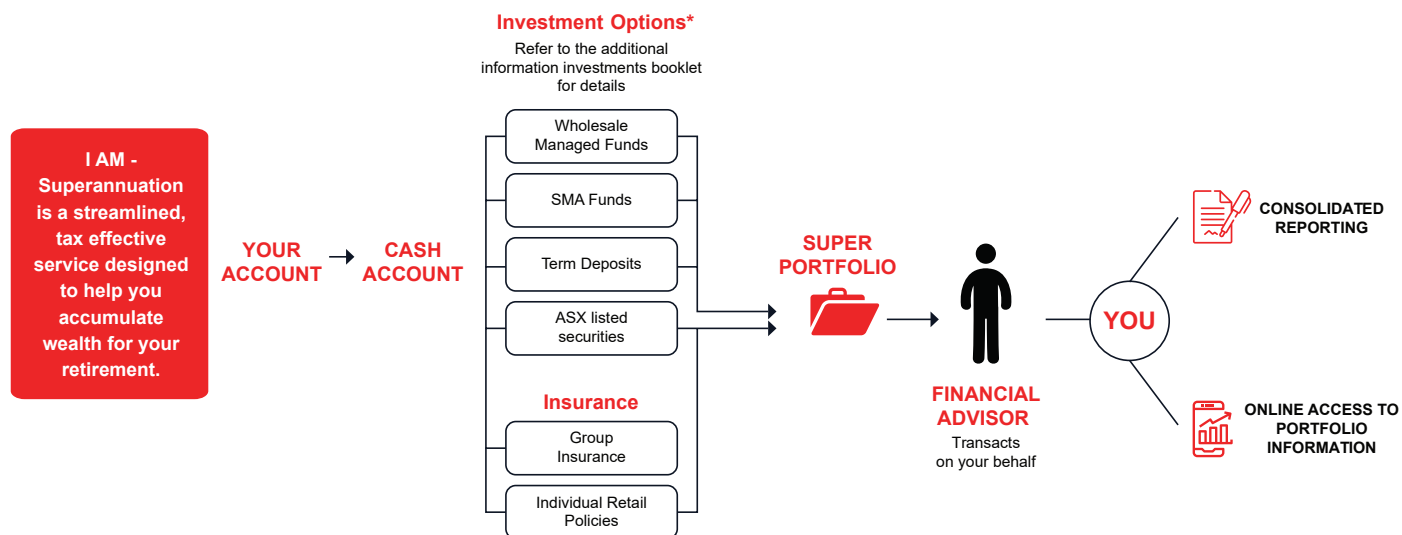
I AM - Superannuation is a streamlined, tax effective service designed to help you accumulate wealth for your retirement.

YOUR ACCOUNT

CASH ACCOUNT

Investment Options*

Refer to the additional information investments booklet for details

Wholesale Managed Funds

SMA Funds

Term Deposits

ASX listed securities

Insurance

Group Insurance

Individual Retail Policies

SUPER PORTFOLIO

FINANCIAL ADVISOR

Transacts on your behalf

YOU

CONSOLIDATED REPORTING

ONLINE ACCESS TO PORTFOLIO INFORMATION